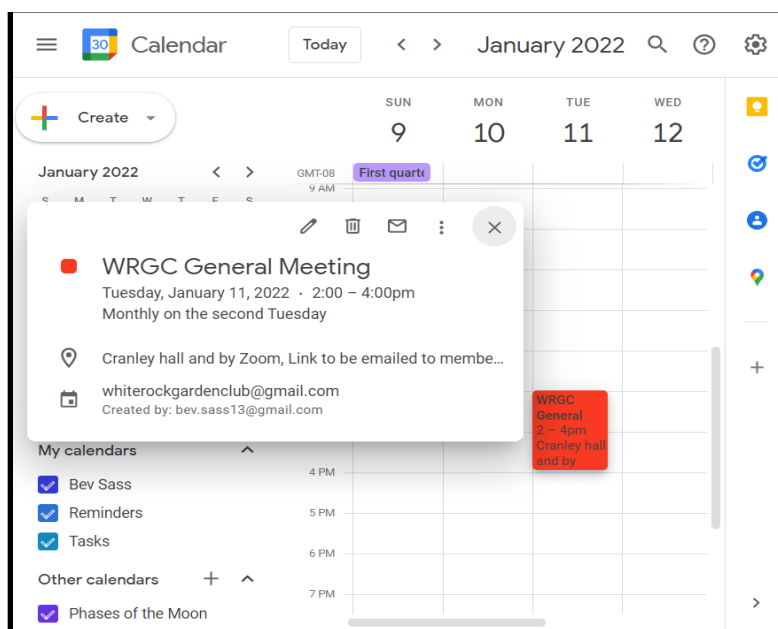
30 Calendar

Today

January 2022

Create

SUN 9

MON 10

TUE 11

WED 12

January 2022

S M T W T F S

GMT-08

First quarte

9 AM

WRGC General Meeting

Tuesday, January 11, 2022 · 2:00 – 4:00pm

Monthly on the second Tuesday

Cranley hall and by Zoom, Link to be emailed to membe...

whiterockgardenclub@gmail.com

Created by: bev.sass13@gmail.com

WRGC General 2 – 4pm Cranley hall and by

My calendars

Bev Sass

Reminders

Tasks

4 PM

5 PM

6 PM

7 PM

Other calendars

Phases of the Moon